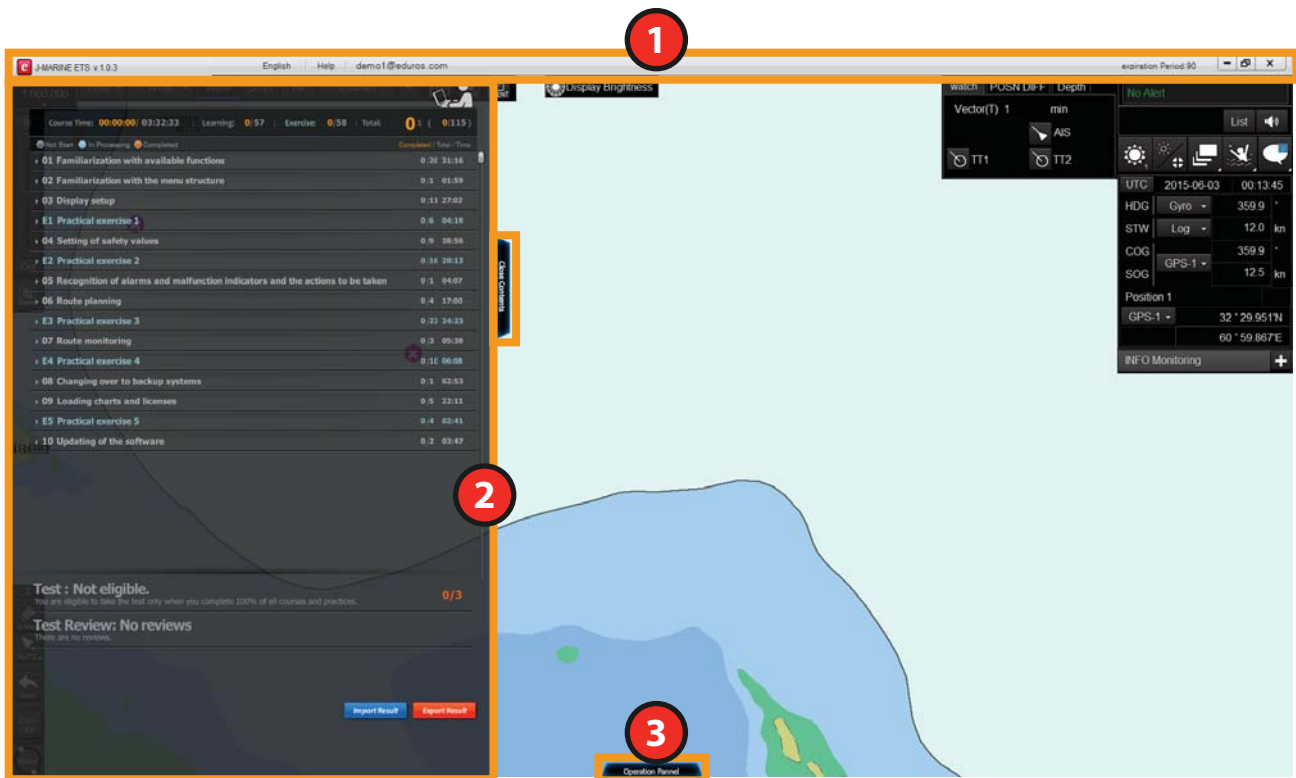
1

J-MARINE ETS v.1.0.3 English | Help | demo1@eduros.com expiration Period:90

Display Brightness

Course Time: 00:00:00/ 03:32:33 | Learning: 0/57 | Exercise: 0/58 | Total: 0 % ( 0/115)

Not Start In Processing Completed Completed / Total / Time

› 01 Familiarization with available functions 0/20 31:16
› 02 Familiarization with the menu structure 0/1 01:59
› 03 Display setup 0/11 27:02
› E1 Practical exercise 1 0/6 04:19
› 04 Setting of safety values 0/9 38:56
› E2 Practical exercise 2 0/16 20:13
› 05 Recognition of alarms and malfunction indicators and the actions to be taken 0/1 04:07
› 06 Route planning 0/4 17:00
› E3 Practical exercise 3 0/23 24:23
› 07 Route monitoring 0/3 05:38
› E4 Practical exercise 4 0/10 06:08
› 08 Changing over to backup systems 0/1 02:53
› 09 Loading charts and licenses 0/5 22:11
› E5 Practical exercise 5 0/4 02:41
› 10 Updating of the software 0/2 03:47

Close Contents

2

Test : Not eligible.
You are eligible to take the test only when you complete 100% of all courses and practices.
0/3

Test Review: No reviews
There are no reviews.

Import Result Export Result

3

Operation Pannel

watch POSN DIFF Depth
No Alert
Vector(T) 1 min
AIS
TT1 TT2
List
UTC 2015-06-03 00:13:45
HDG Gyro 359.9 °
STW Log 12.0 kn
COG 359.9 °
SOG GPS-1 12.5 kn
Position 1
GPS-1 32 ° 29.951'N
60 ° 59.867'E
INFO Monitoring